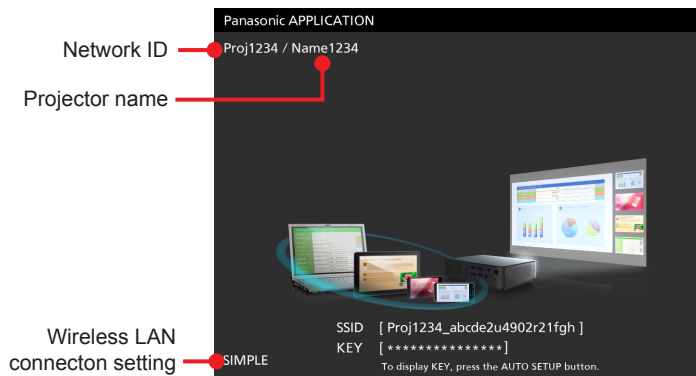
Panasonic APPLICATION

Network ID

Proj1234 / Name1234

Projector name

Wireless LAN connecton setting

SIMPLE

SSID [ Proj1234_abcde2u4902r21fgh ]

KEY [ *************** ]

To display KEY, press the AUTO SETUP button.